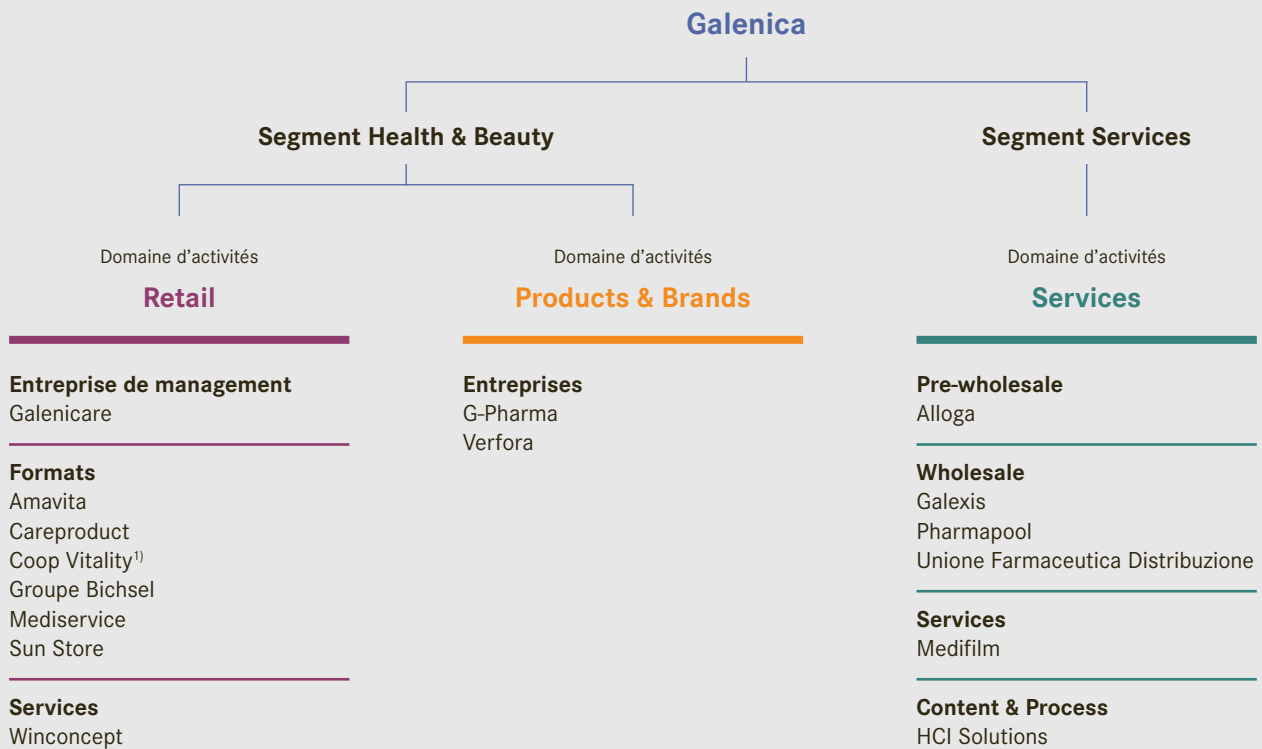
Galenica

Segment Health & Beauty

Segment Services

Domaine d’activités
Retail

Entreprise de management
Galenicare

Formats
Amavita
Careproduct
Coop Vitality$^{1)}$
Groupe Bichsel
Mediservice
Sun Store

Services
Winconcept

Domaine d’activités
Products & Brands

Entreprises
G-Pharma
Verfora

Domaine d’activités
Services

Pre-wholesale
Alloga

Wholesale
Galexis
Pharmapool
Unione Farmaceutica Distribuzione

Services
Medifilm

Content & Process
HCI Solutions